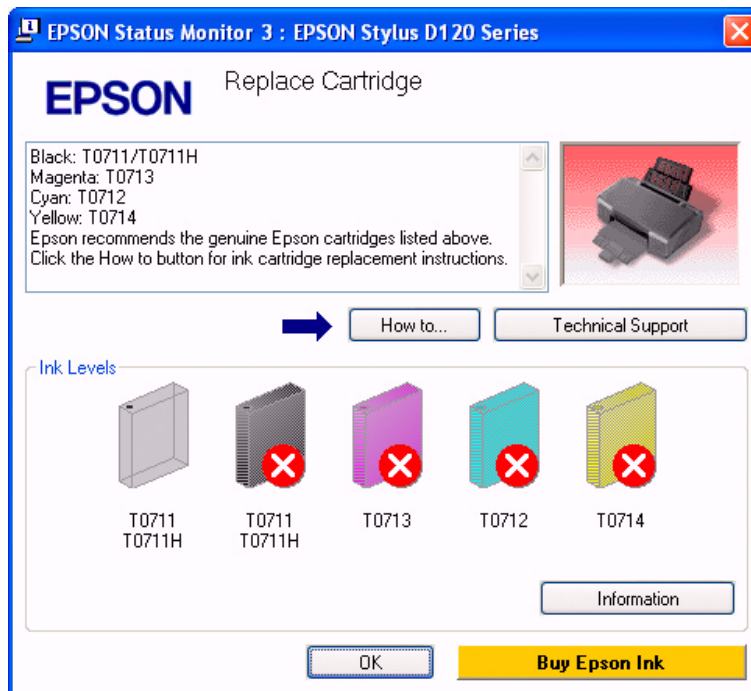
EPSON Status Monitor 3 : EPSON Stylus D120 Series

EPSON

Replace Cartridge

Black: T0711/T0711H
Magenta: T0713
Cyan: T0712
Yellow: T0714
Epson recommends the genuine Epson cartridges listed above.
Click the How to button for ink cartridge replacement instructions.

How to...

Technical Support

Ink Levels

T0711
T0711H

T0711
T0711H

T0713

T0712

T0714

Information

OK

Buy Epson Ink